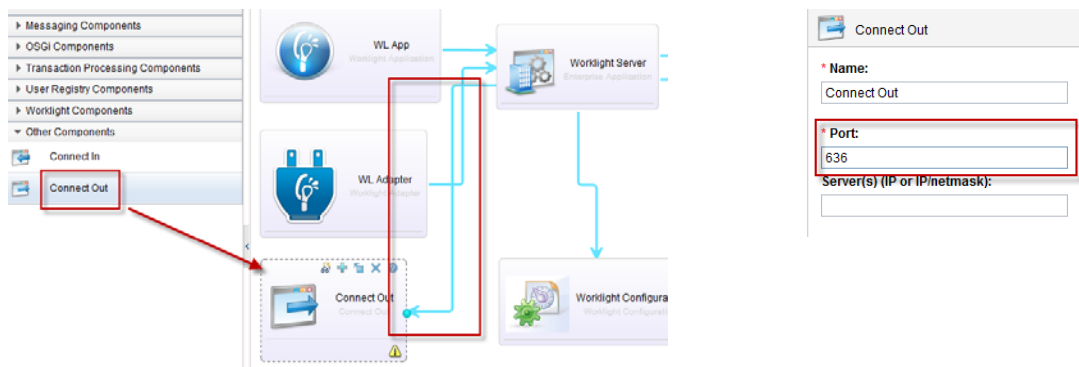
Messaging Components
OSGI Components
Transaction Processing Components
User Registry Components
Worklight Components
Other Components
Connect In
Connect Out

WL App
Worklight Application
Worklight Server
Enterprise Application
WL Adapter
Worklight Adapter
Connect Out
Connect Out
Worklight Configura
Worklight Configura

Connect Out
* Name:
Connect Out
* Port:
636
Server(s) (IP or IP/netmask):